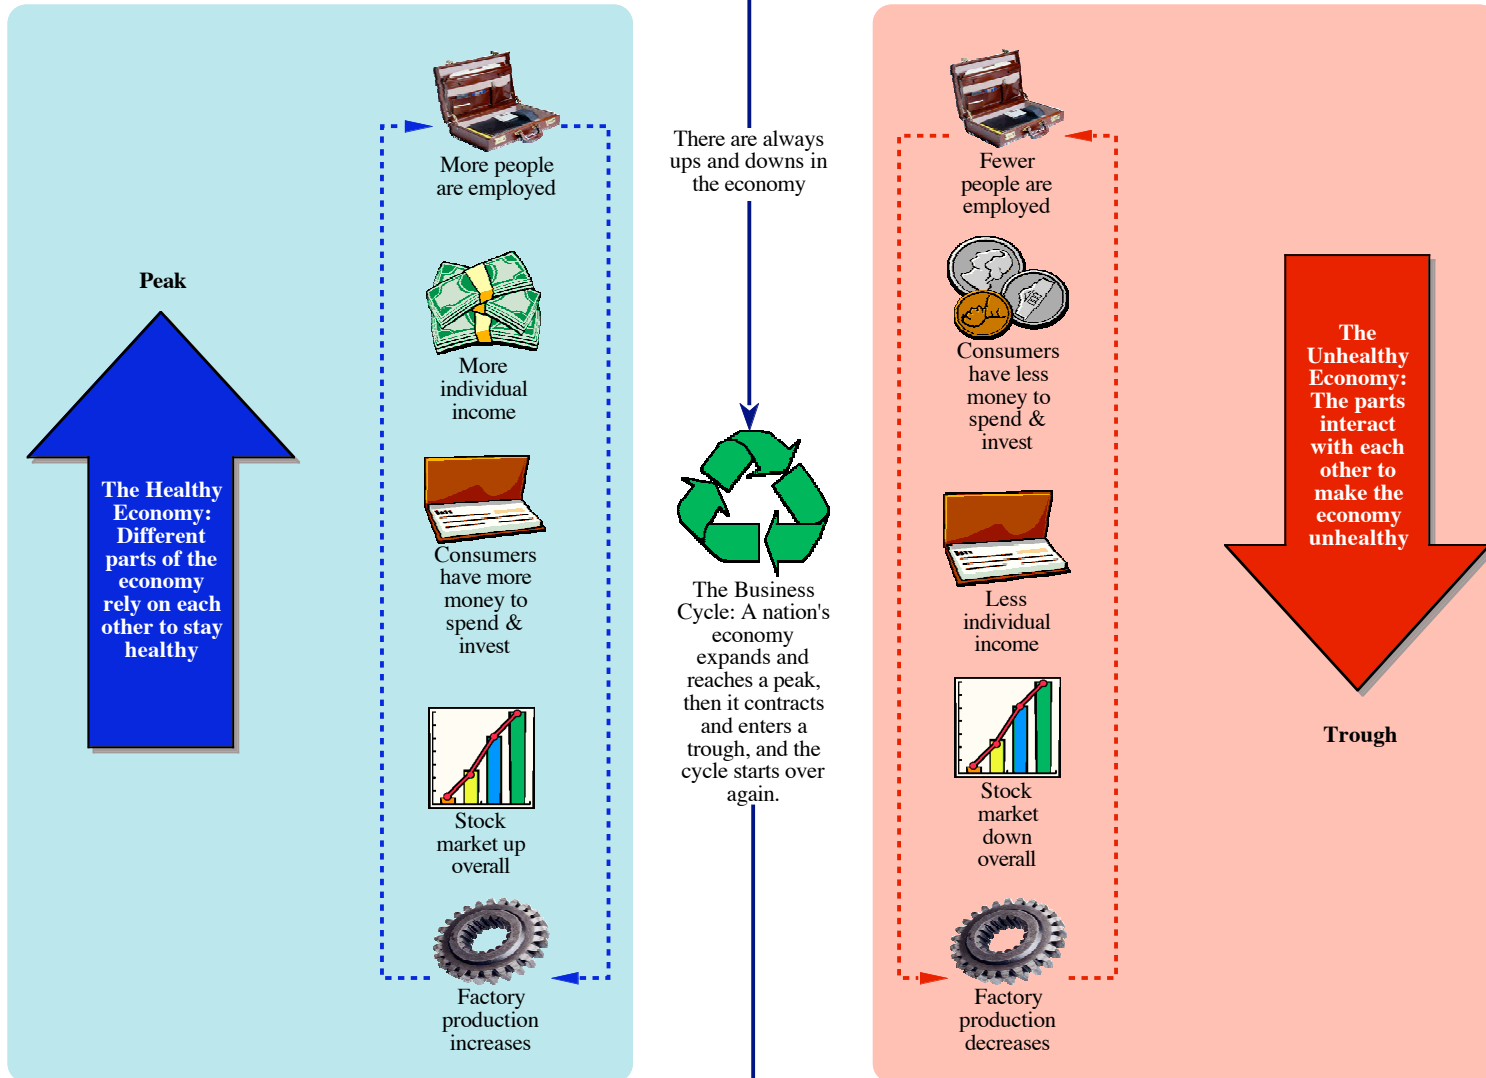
Peak

The Healthy Economy: Different parts of the economy rely on each other to stay healthy

More people are employed

More individual income

Consumers have more money to spend & invest

Stock market up overall

Factory production increases

There are always ups and downs in the economy

The Business Cycle: A nation's economy expands and reaches a peak, then it contracts and enters a trough, and the cycle starts over again.

Fewer people are employed

Consumers have less money to spend & invest

Less individual income

Stock market down overall

Factory production decreases

The Unhealthy Economy: The parts interact with each other to make the economy unhealthy

Trough